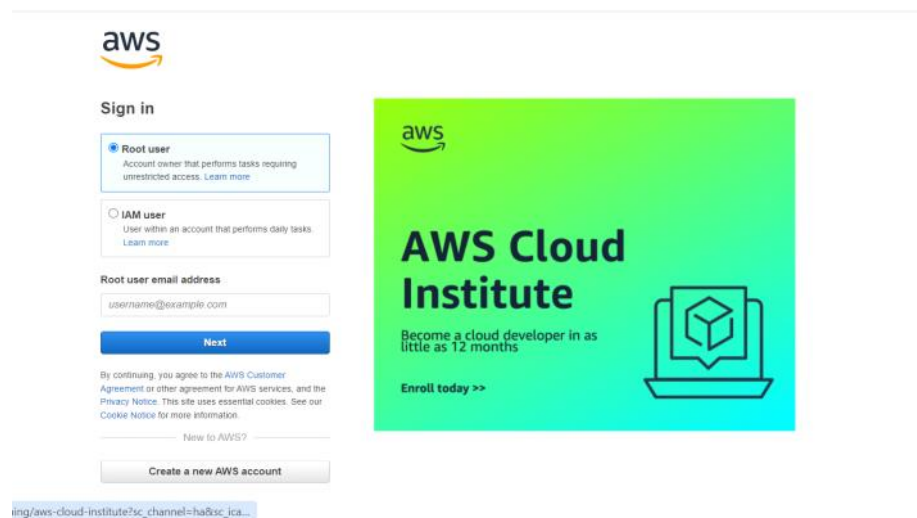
aws

Sign in

Root user
Account owner that performs tasks requiring unrestricted access. Learn more

IAM user
User within an account that performs daily tasks. Learn more

Root user email address

username@example.com

Next

By continuing, you agree to the AWS Customer Agreement or other agreement for AWS services, and the Privacy Notice. This site uses essential cookies. See our Cookie Notice for more information.

New to AWS?

Create a new AWS account

aws

AWS Cloud Institute

Become a cloud developer in as little as 12 months

Enroll today >>

ing/aws-cloud-institute?sc_channel=ha&sc_ica...